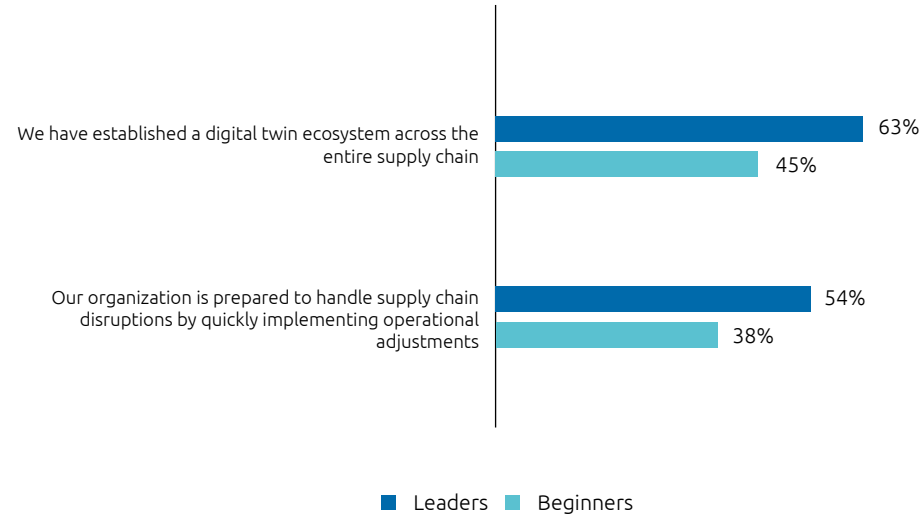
We have established a digital twin ecosystem across the entire supply chain

63%

45%

Our organization is prepared to handle supply chain disruptions by quickly implementing operational adjustments

54%

38%

Leaders Beginners